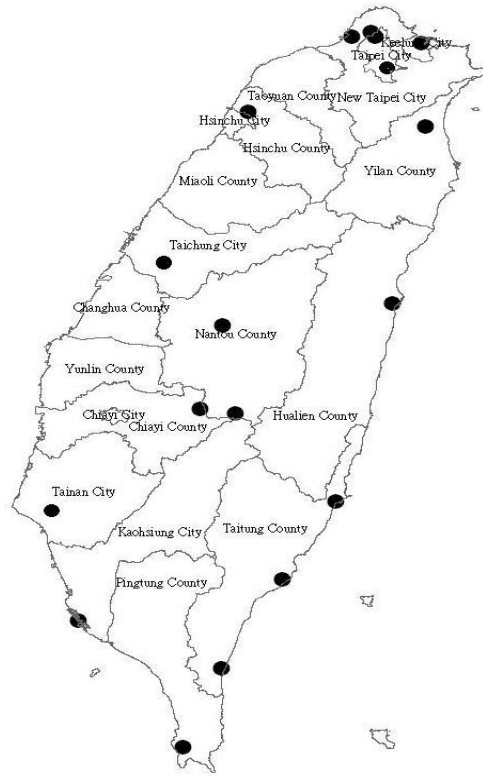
Keelung City
Taipei City
Taoyuan County
New Taipei City
Hsinchu City
Hsinchu County
Yilan County
Miaoli County
Taichung City
Changhua County
Nantou County
Yunlin County
Chiayi City
Chiayi County
Hualien County
Tainan City
Kaohsiung City
Taitung County
Pingtung County